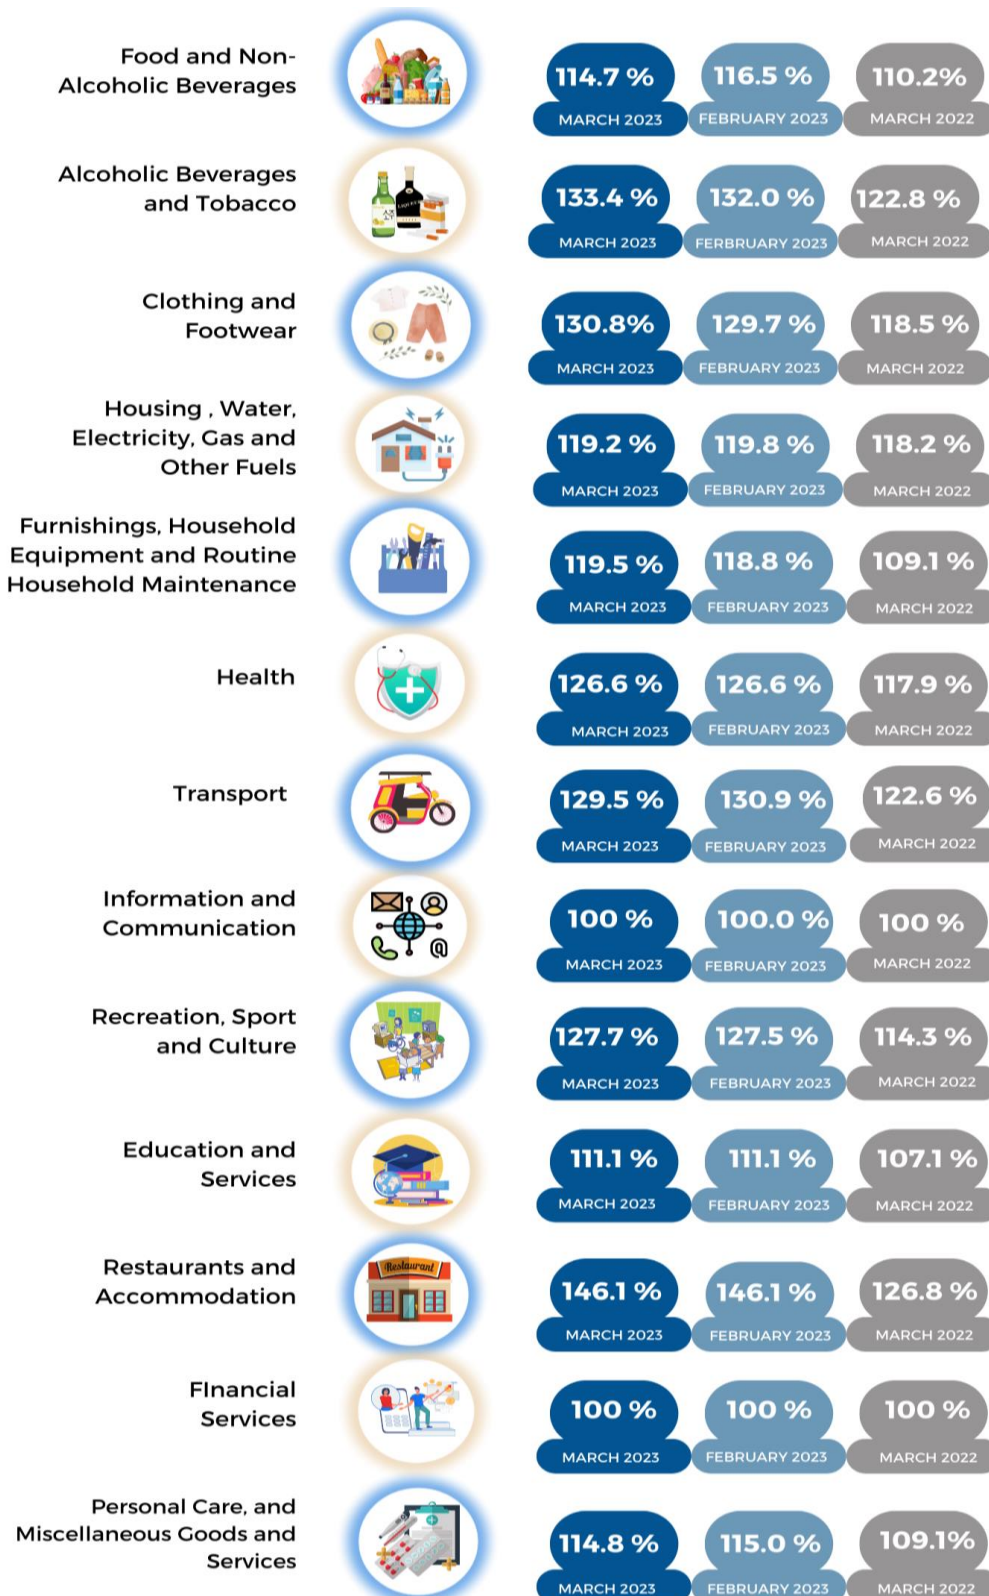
Food and Non-Alcoholic Beverages

114.7 %
MARCH 2023
116.5 %
FEBRUARY 2023
110.2%
MARCH 2022

Alcoholic Beverages and Tobacco

133.4 %
MARCH 2023
132.0 %
FERBRUARY 2023
122.8 %
MARCH 2022

Clothing and Footwear

130.8%
MARCH 2023
129.7 %
FEBRUARY 2023
118.5 %
MARCH 2022

Housing , Water, Electricity, Gas and Other Fuels

119.2 %
MARCH 2023
119.8 %
FEBRUARY 2023
118.2 %
MARCH 2022

Furnishings, Household Equipment and Routine Household Maintenance

119.5 %
MARCH 2023
118.8 %
FEBRUARY 2023
109.1 %
MARCH 2022

Health

126.6 %
MARCH 2023
126.6 %
FEBRUARY 2023
117.9 %
MARCH 2022

Transport

129.5 %
MARCH 2023
130.9 %
FEBRUARY 2023
122.6 %
MARCH 2022

Information and Communication

100 %
MARCH 2023
100.0 %
FEBRUARY 2023
100 %
MARCH 2022

Recreation, Sport and Culture

127.7 %
MARCH 2023
127.5 %
FEBRUARY 2023
114.3 %
MARCH 2022

Education and Services

111.1 %
MARCH 2023
111.1 %
FEBRUARY 2023
107.1 %
MARCH 2022

Restaurants and Accommodation

Restaurant

146.1 %
MARCH 2023
146.1 %
FEBRUARY 2023
126.8 %
MARCH 2022

FInancial Services

100 %
MARCH 2023
100 %
FEBRUARY 2023
100 %
MARCH 2022

Personal Care, and Miscellaneous Goods and Services

114.8 %
MARCH 2023
115.0 %
FEBRUARY 2023
109.1%
MARCH 2022